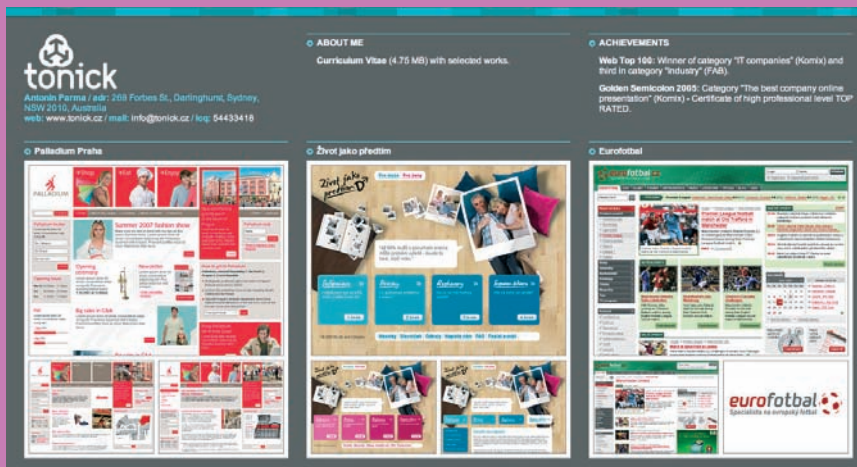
tonick

Antonín Parma / adr: 268 Forbes St., Darlinghurst, Sydney, NSW 2010, Australia
web: www.tonick.cz / mail: info@tonick.cz / icq: 54433418

ABOUT ME

Curriculum Vitae (4.75 MB) with selected works.

ACHIEVEMENTS

Web Top 100: Winner of category "IT companies" (Komix) and third in category "industry" (FAB).

Golden Semicolon 2005: Category "The best company online presentation" (Komix) - Certificate of high professional level TOP RATED.

Palladium Praha

Život jako předtím

Eurofotbal

PALLADIUM

Summer 2007 fashion show

Big sale in C&A

Život jako předtím

eurofotbal
Specialista na evropský fotbal